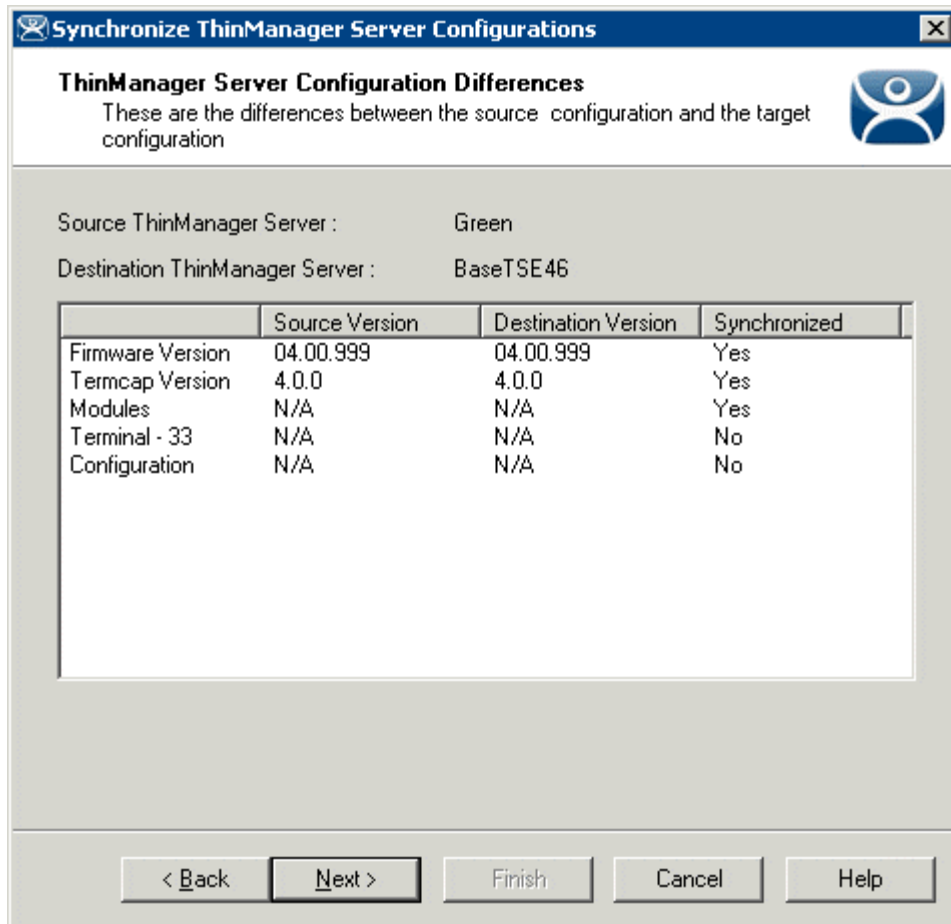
Synchronize ThinManager Server Configurations

ThinManager Server Configuration Differences
These are the differences between the source configuration and the target configuration

Source ThinManager Server : Green

Destination ThinManager Server : BaseTSE46

| | Source Version | Destination Version | Synchronized |
|---|---|---|---|
| Firmware Version | 04.00.999 | 04.00.999 | Yes |
| Termcap Version | 4.0.0 | 4.0.0 | Yes |
| Modules | N/A | N/A | Yes |
| Terminal - 33 | N/A | N/A | No |
| Configuration | N/A | N/A | No |

< Back   Next >   Finish   Cancel   Help